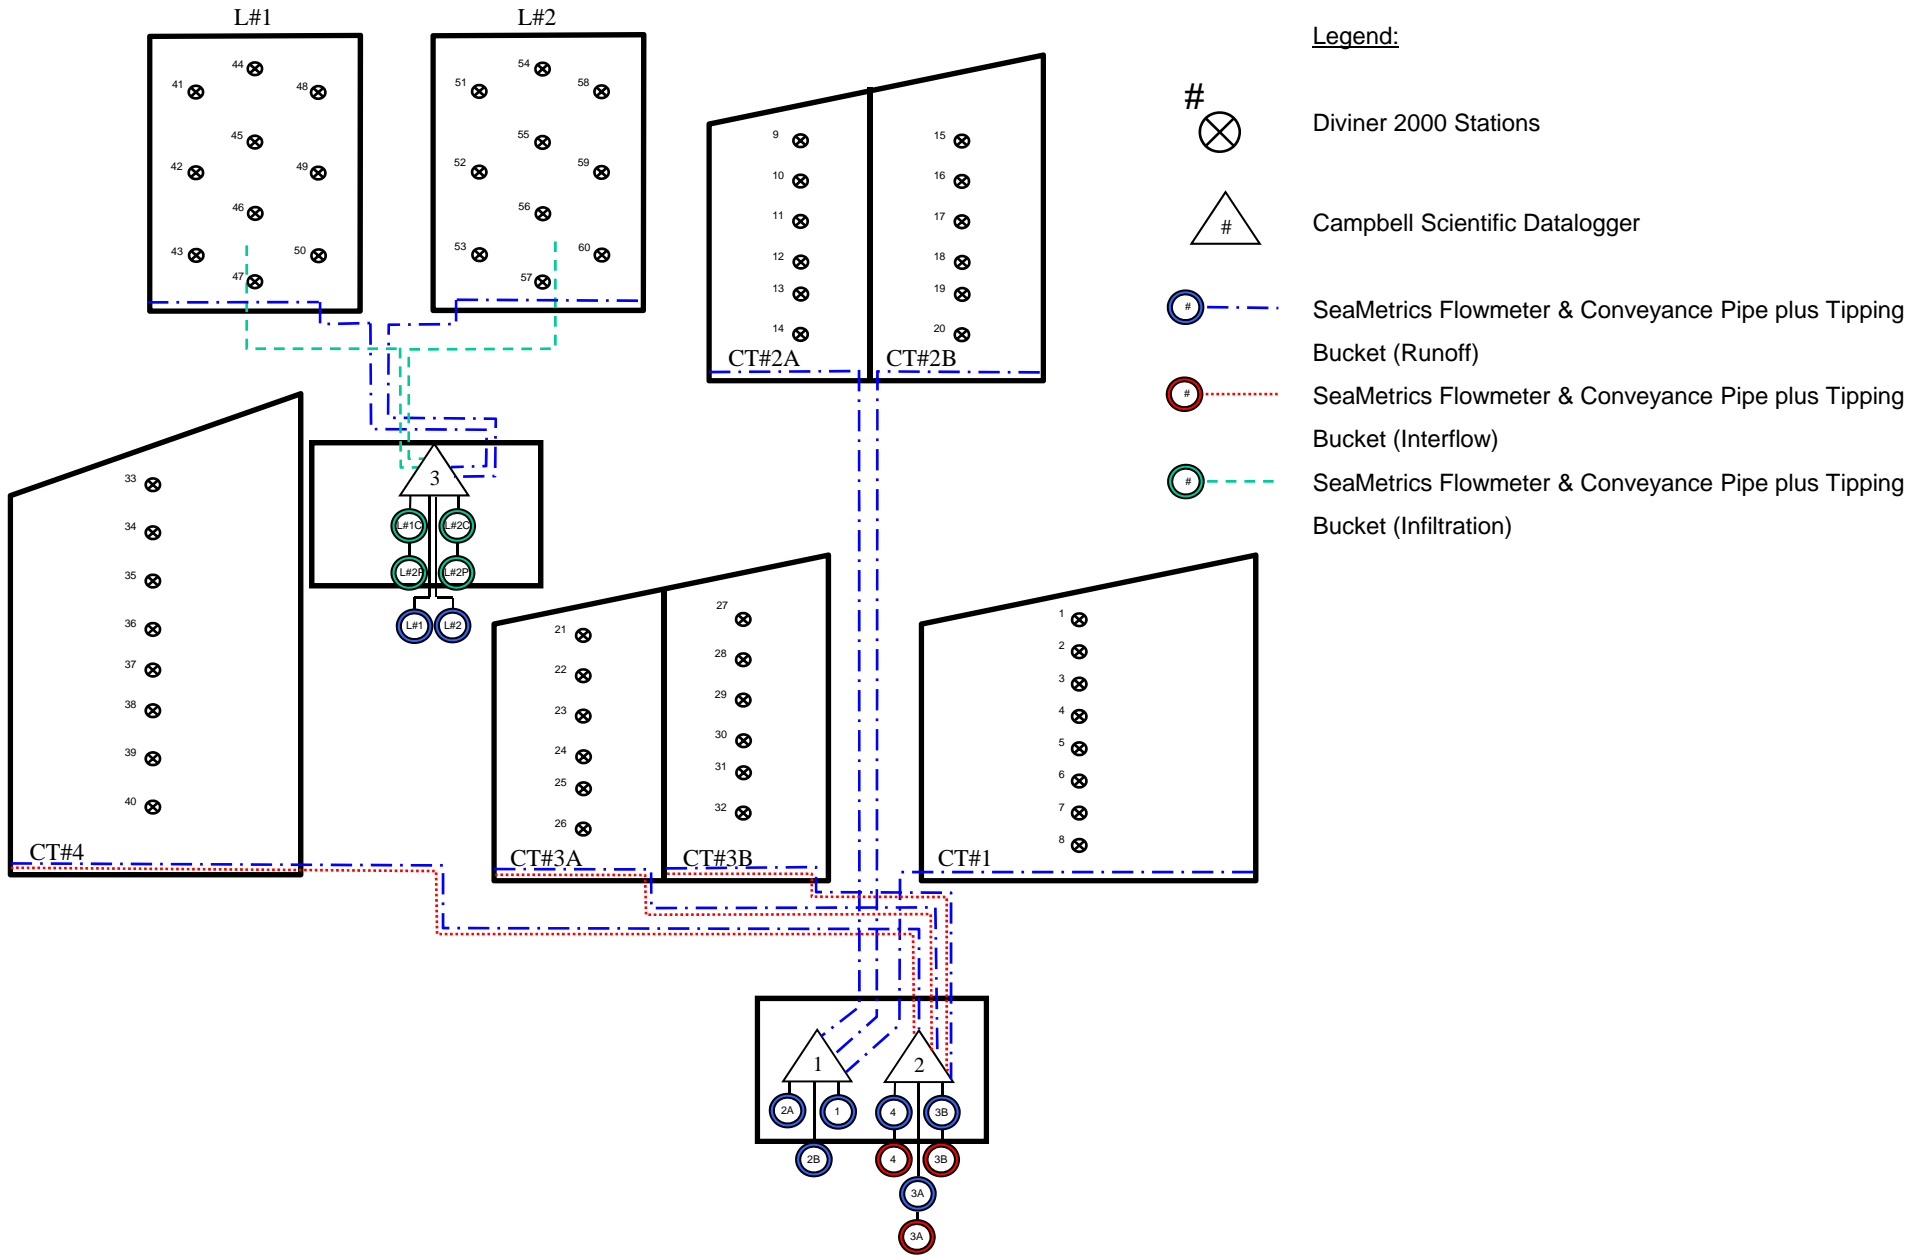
L#1

44 41 48 45 42 49 46 43 50 47

L#2

54 51 58 55 52 59 56 53 60 57

9 10 11 12 13 14
CT#2A

15 16 17 18 19 20
CT#2B

Legend:

#
Diviner 2000 Stations

#
Campbell Scientific Datalogger

#
SeaMetrics Flowmeter & Conveyance Pipe plus Tipping Bucket (Runoff)

#
SeaMetrics Flowmeter & Conveyance Pipe plus Tipping Bucket (Interflow)

#
SeaMetrics Flowmeter & Conveyance Pipe plus Tipping Bucket (Infiltration)

3
L#1C L#2C
L#2P L#2P
L#1 L#2

33 34 35 36 37 38 39 40
CT#4

21 22 23 24 25 26
CT#3A

27 28 29 30 31 32
CT#3B

1 2 3 4 5 6 7 8
CT#1

1 2
2A 1 4 3B
2B 4 3B
3A
3A